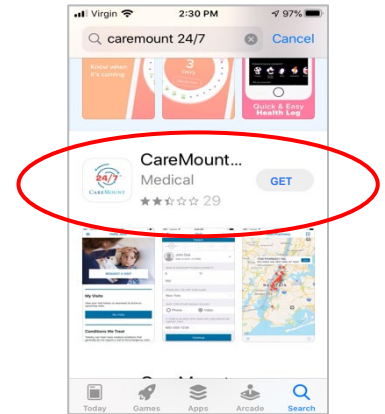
Virgin 2:30 PM 97%

caremount 24/7

Cancel

Know when it's coming

3

Quick & Easy Health Log

24/7 CareMount

CareMount...

Medical

29

GET

REQUEST A VISIT

My Visits

Conditions We Treat

Today

Games

Apps

Arcade

Search